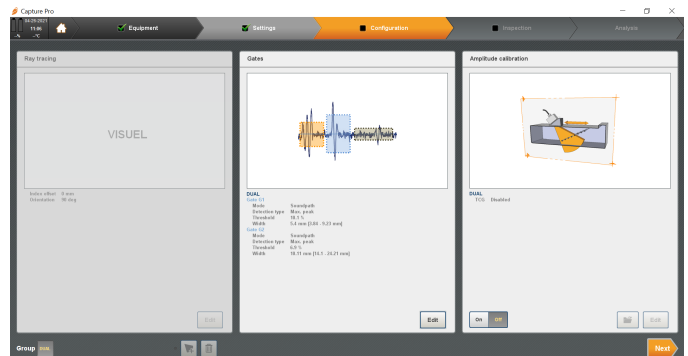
Capture Pro

04-29-2021
11:06
-°C

Equipment

Settings

Configuration

Inspection

Analysis

Ray tracing

VISUEL

Index offset 0 mm
Orientation 90 deg

Edit

Gates

DUAL
Gate G1
Mode Soundpath
Detection type Max. peak
Threshold 18.1 %
Width 5.4 mm [3.80 - 9.23 mm]
Gate G2
Mode Soundpath
Detection type Max. peak
Threshold 6.0 %
Width 10.11 mm [14.1 - 24.21 mm]

Edit

Amplitude calibration

DUAL
TCG Disabled

On Off

Edit

Group DUAL

Next